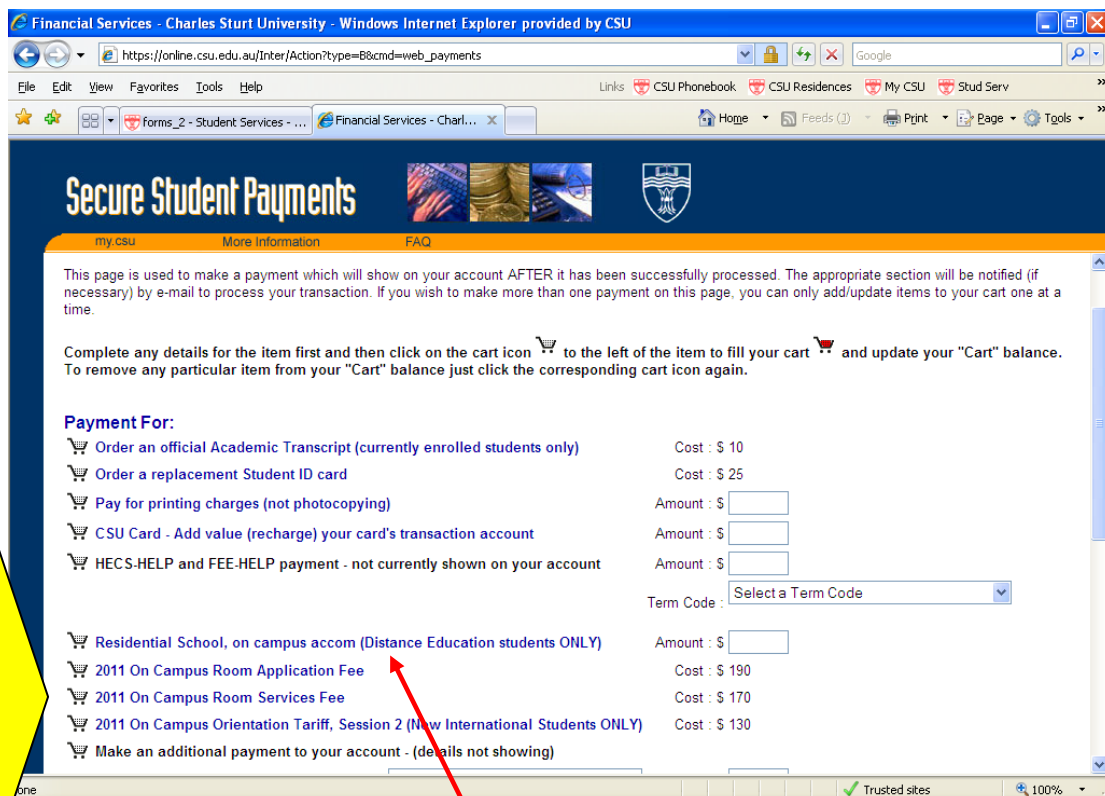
Financial Services - Charles Sturt University - Windows Internet Explorer provided by CSU

https://online.csu.edu.au/Inter/Action?type=B&cmd=web_payments

Google

File Edit View Favorites Tools Help

Links CSU Phonebook CSU Residences My CSU Stud Serv

forms_2 - Student Services - ... Financial Services - Charl...

Home Feeds (J) Print Page Tools

Secure Student Payments

my.csu More Information FAQ

This page is used to make a payment which will show on your account AFTER it has been successfully processed. The appropriate section will be notified (if necessary) by e-mail to process your transaction. If you wish to make more than one payment on this page, you can only add/update items to your cart one at a time.

Complete any details for the item first and then click on the cart icon to the left of the item to fill your cart and update your "Cart" balance. To remove any particular item from your "Cart" balance just click the corresponding cart icon again.

Payment For:

Order an official Academic Transcript (currently enrolled students only) Cost : $ 10

Order a replacement Student ID card Cost : $ 25

Pay for printing charges (not photocopying) Amount : $

CSU Card - Add value (recharge) your card's transaction account Amount : $

HECS-HELP and FEE-HELP payment - not currently shown on your account Amount : $

Term Code : Select a Term Code

Residential School, on campus accom (Distance Education students ONLY) Amount : $

2011 On Campus Room Application Fee Cost : $ 190

2011 On Campus Room Services Fee Cost : $ 170

2011 On Campus Orientation Tariff, Session 2 (New International Students ONLY) Cost : $ 130

Make an additional payment to your account - (details not showing)

one

Trusted sites

100%